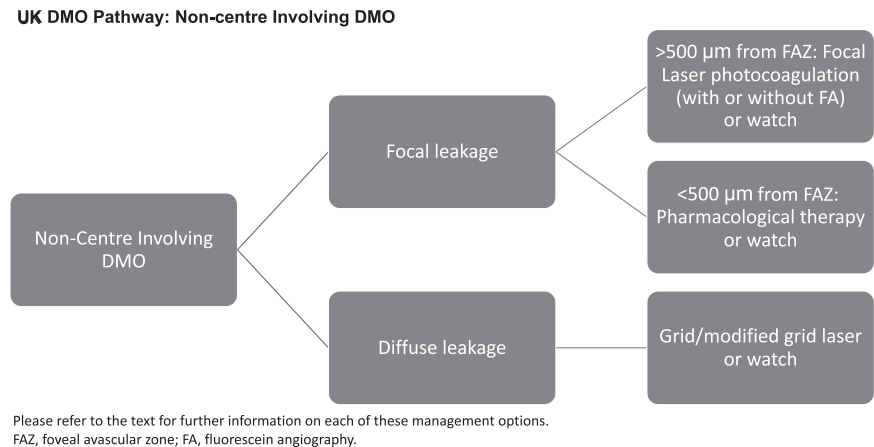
UK DMO Pathway: Non-centre Involving DMO

Non-Centre Involving DMO

Focal leakage

>500 μm from FAZ: Focal Laser photocoagulation (with or without FA) or watch

<500 μm from FAZ: Pharmacological therapy or watch

Diffuse leakage

Grid/modified grid laser or watch

Please refer to the text for further information on each of these management options.
FAZ, foveal avascular zone; FA, fluorescein angiography.